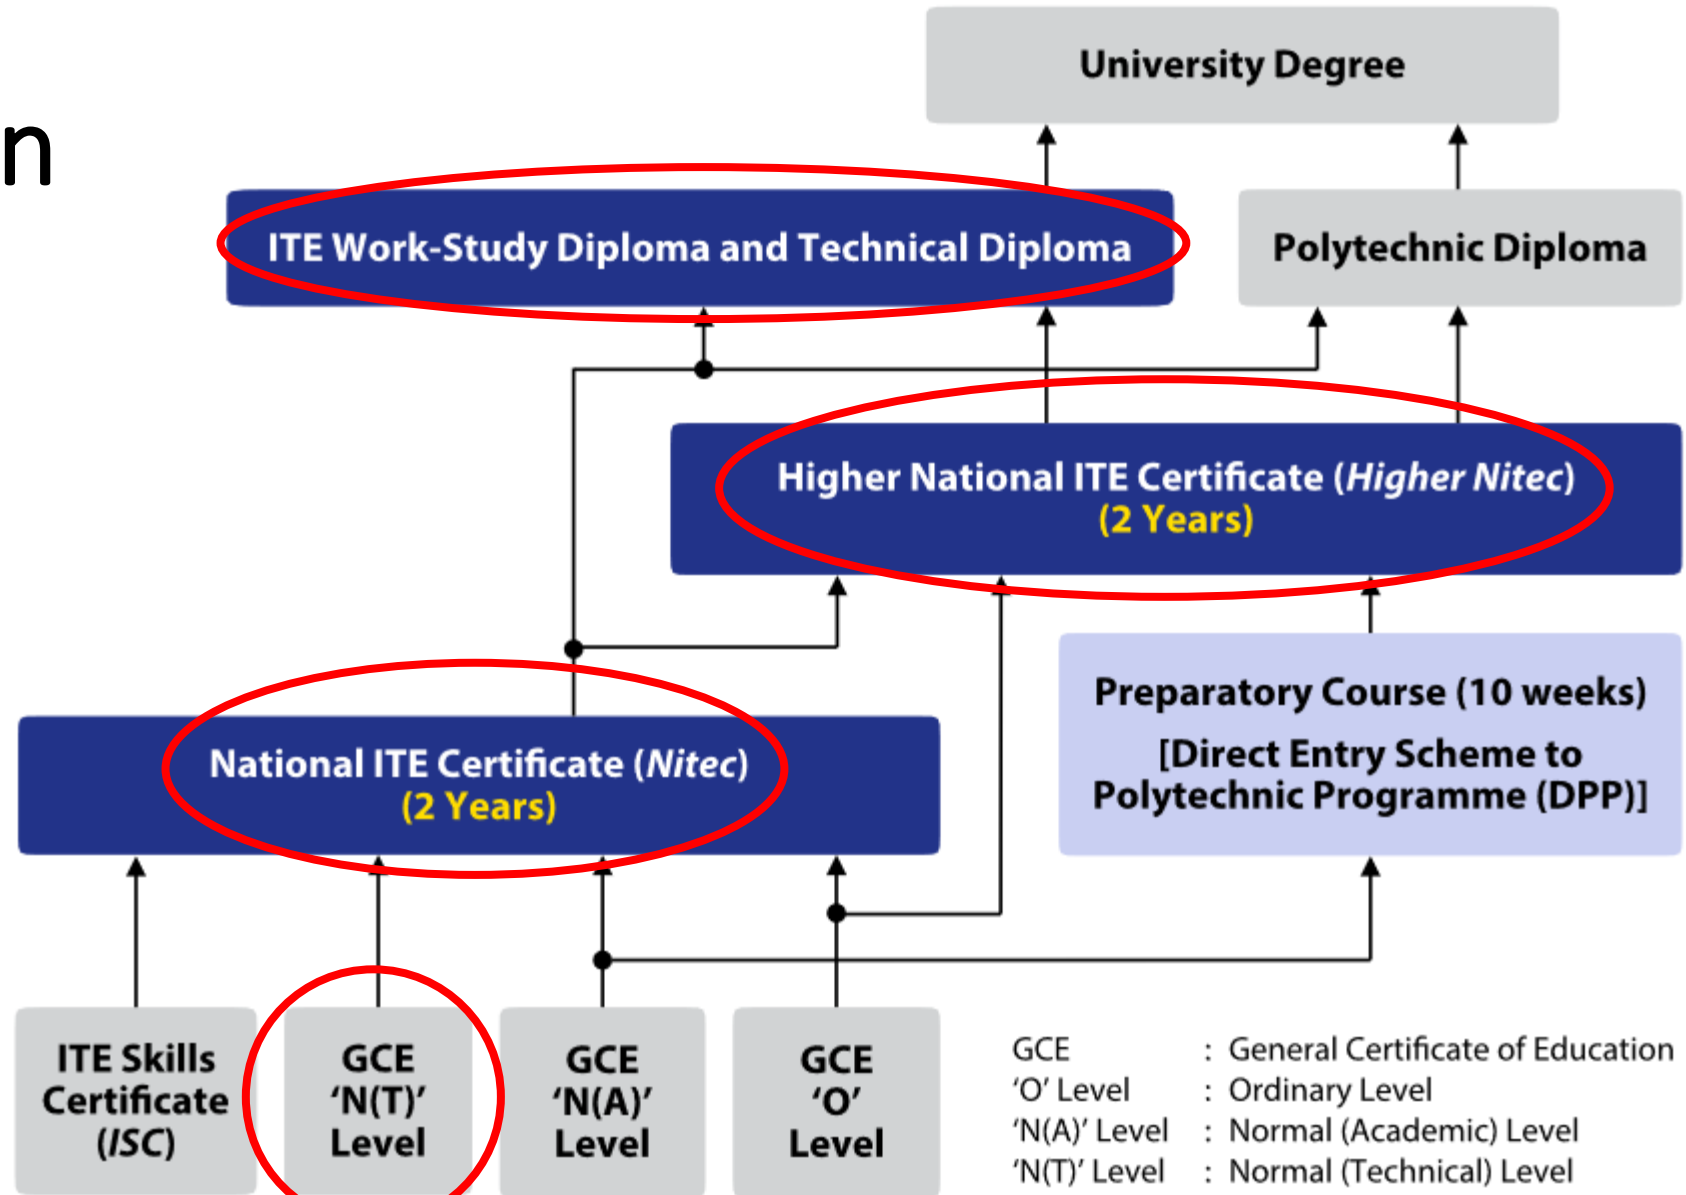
n

University Degree

ITE Work-Study Diploma and Technical Diploma

Polytechnic Diploma

Higher National ITE Certificate (*Higher Nitec*)
(2 Years)

Preparatory Course (10 weeks)
[Direct Entry Scheme to Polytechnic Programme (DPP)]

National ITE Certificate (*Nitec*)
(2 Years)

ITE Skills Certificate (*ISC*)

GCE 'N(T)' Level

GCE 'N(A)' Level

GCE 'O' Level

| | | |
|---|---|---|
| GCE | : | General Certificate of Education |
| 'O' Level | : | Ordinary Level |
| 'N(A)' Level | : | Normal (Academic) Level |
| 'N(T)' Level | : | Normal (Technical) Level |